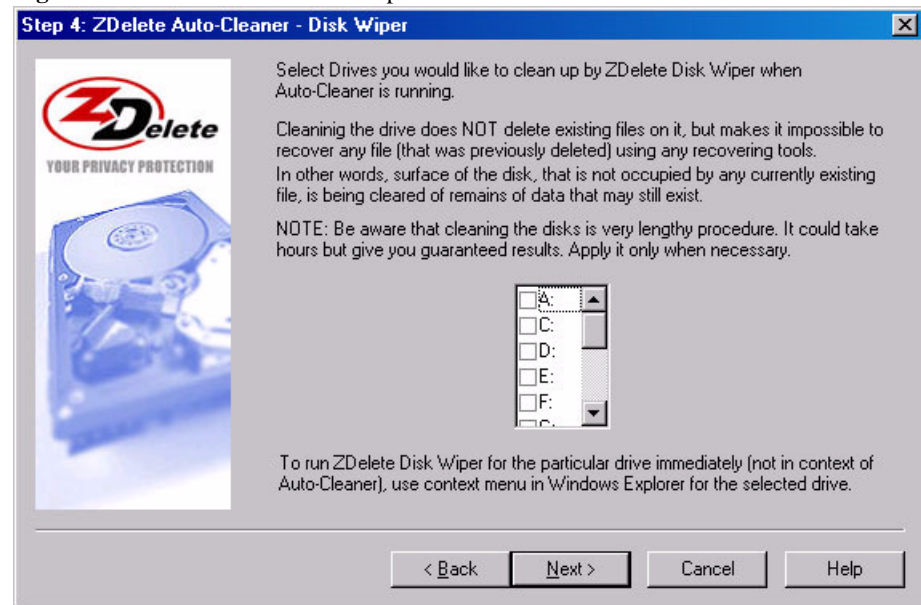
Step 4: ZDelete Auto-Cleaner - Disk Wiper

ZDelete
YOUR PRIVACY PROTECTION

Select Drives you would like to clean up by ZDelete Disk Wiper when Auto-Cleaner is running.

Cleaninig the drive does NOT delete existing files on it, but makes it impossible to recover any file (that was previously deleted) using any recovering tools.
In other words, surface of the disk, that is not occupied by any currently existing file, is being cleared of remains of data that may still exist.

NOTE: Be aware that cleaning the disks is very lengthy procedure. It could take hours but give you guaranteed results. Apply it only when necessary.

A:
C:
D:
E:
F:
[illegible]

To run ZDelete Disk Wiper for the particular drive immediately (not in context of Auto-Cleaner), use context menu in Windows Explorer for the selected drive.

< Back
Next >
Cancel
Help